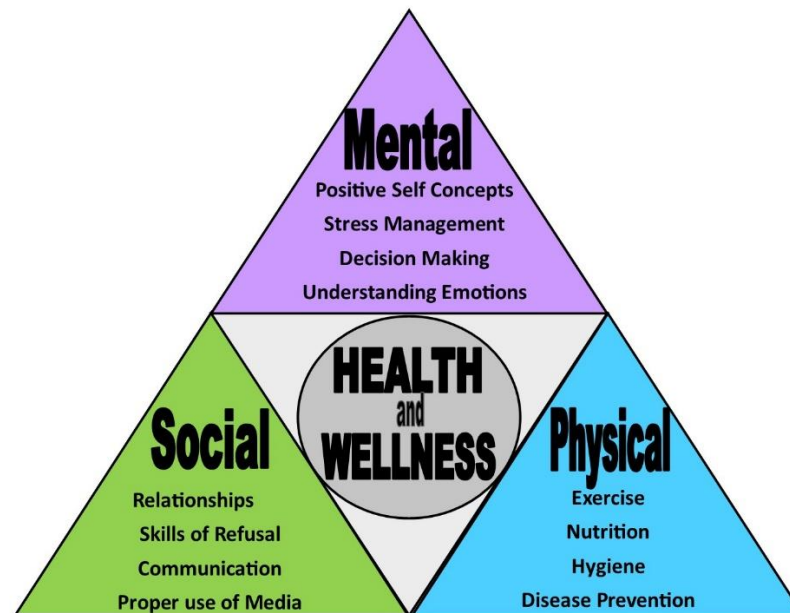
Mental
Positive Self Concepts
Stress Management
Decision Making
Understanding Emotions

HEALTH
and
WELLNESS

Social
Relationships
Skills of Refusal
Communication
Proper use of Media

Physical
Exercise
Nutrition
Hygiene
Disease Prevention